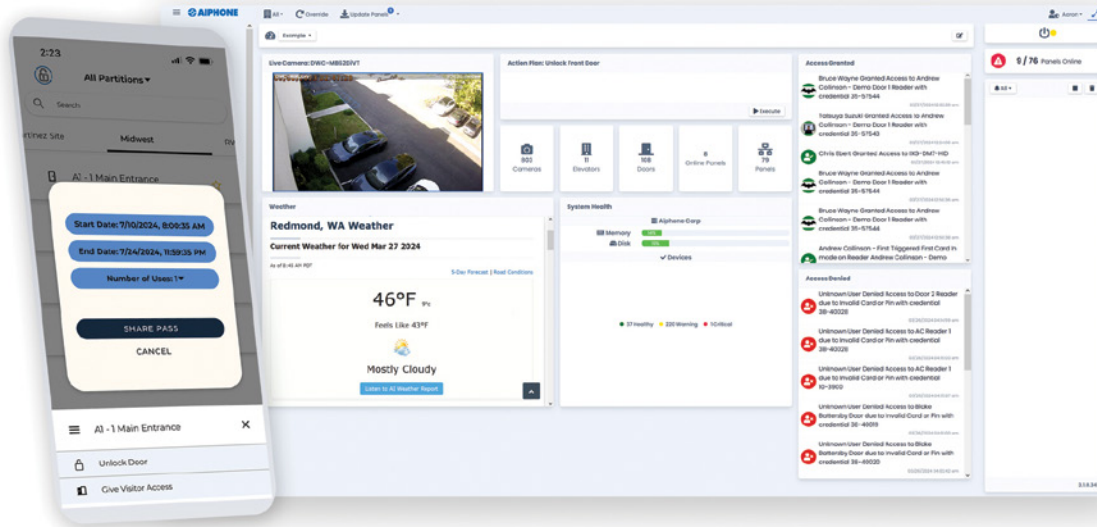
2:23

All Partitions ▾

Search

rtinez Site Midwest

A1 - 1 Main Entrance

Start Date: 7/10/2024, 8:00:35 AM

End Date: 7/24/2024, 11:59:35 PM

Number of Uses: 1 ▾

SHARE PASS

CANCEL

A1 - 1 Main Entrance

Unlock Door

Give Visitor Access

AIPHONE All ▾ Override Update Panels Aaron ▾

Example ▾

1 / 76 Panels Online

Live Camera: DWC-MB52DIVT

Action Plan: Unlock Front Door

Execute

903 Cameras

11 Elevators

108 Doors

0 Online Panels

79 Panels

Access Granted

Bruce Wayne Granted Access to Andrew Collinson - Demo Door 1 Reader with credential 35-57544

Tatsuya Suzuki Granted Access to Andrew Collinson - Demo Door 1 Reader with credential 35-57543

Chris Ebert Granted Access to IKD-DM7-HID

Bruce Wayne Granted Access to Andrew Collinson - Demo Door 1 Reader with credential 35-57544

Bruce Wayne Granted Access to Andrew Collinson - Demo Door 1 Reader with credential 35-57544

Andrew Collinson - First Triggered First Card In mode on Reader Andrew Collinson - Demo

Weather

Redmond, WA Weather

Current Weather for Wed Mar 27 2024

5-Day Forecast | Road Conditions

46°F

Feels Like 43°F

Mostly Cloudy

Listen to AI Weather Report

System Health

Aiphone Corp

Memory

Disk

Devices

37 Healthy 320 Warning 1 Critical

Access Denied

Unknown User Denied Access to Door 2 Reader due to Invalid Card or Pin with credential 38-40020

Unknown User Denied Access to AC Reader 1 due to Invalid Card or Pin with credential 38-40020

Unknown User Denied Access to AC Reader 1 due to Invalid Card or Pin with credential 10-3900

Unknown User Denied Access to Blake Battersby Door due to Invalid Card or Pin with credential 38-40019

Unknown User Denied Access to Blake Battersby Door due to Invalid Card or Pin with credential 38-40020